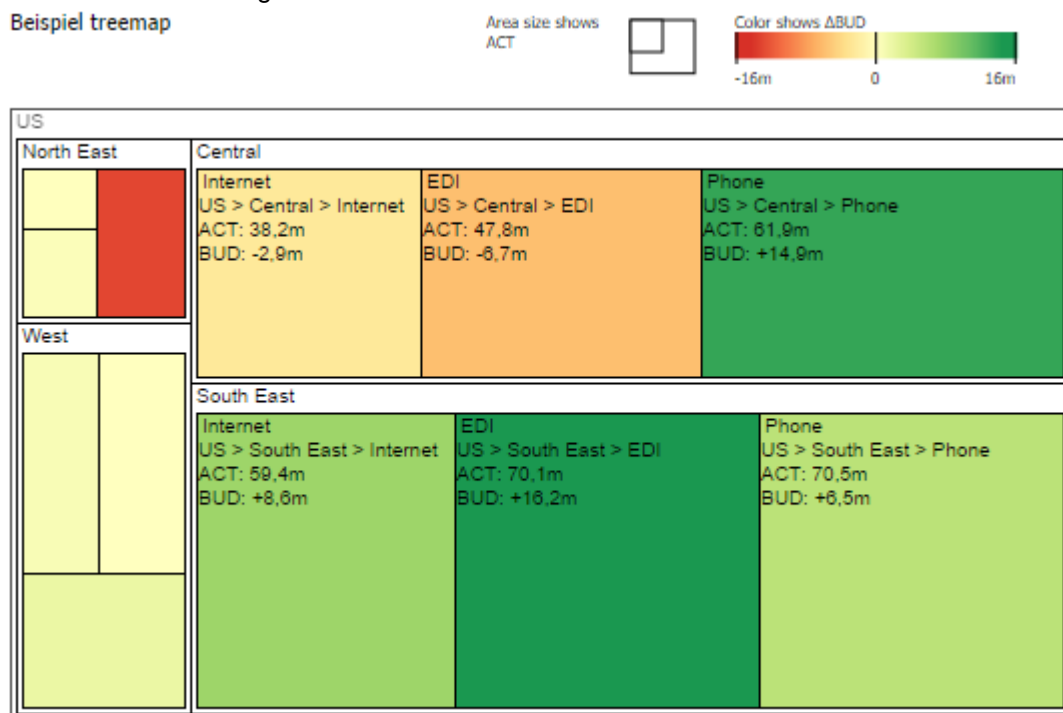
Beispiel treemap

Area size shows ACT

Color shows ΔBUD

-16m
0
16m

US

North East

West

Central

Internet
US > Central > Internet
ACT: 38,2m
BUD: -2,9m

EDI
US > Central > EDI
ACT: 47,8m
BUD: -6,7m

Phone
US > Central > Phone
ACT: 61,9m
BUD: +14,9m

South East

Internet
US > South East > Internet
ACT: 59,4m
BUD: +8,6m

EDI
US > South East > EDI
ACT: 70,1m
BUD: +16,2m

Phone
US > South East > Phone
ACT: 70,5m
BUD: +6,5m